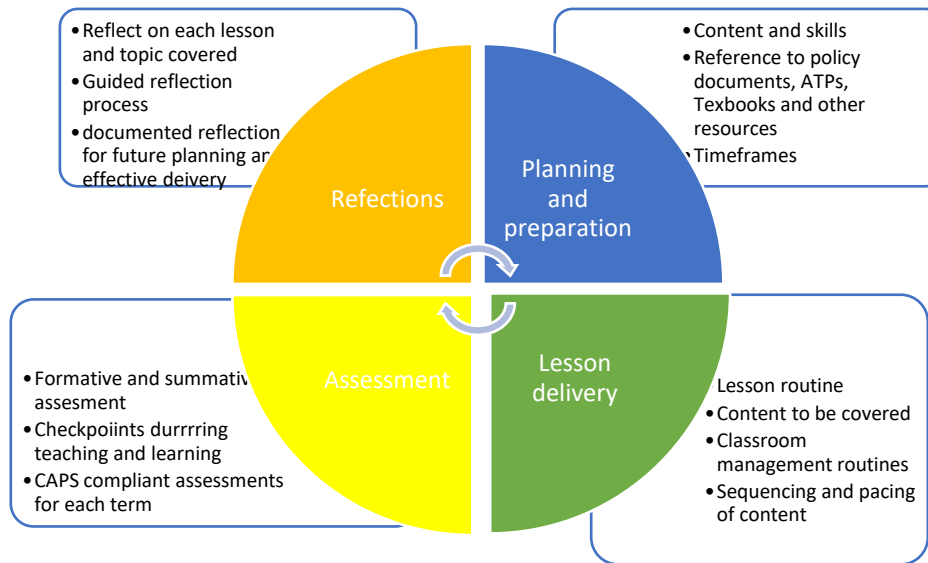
• Reflect on each lesson and topic covered
• Guided reflection process
• documented reflection for future planning an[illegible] effective deivery

• Content and skills
• Reference to policy documents, ATPs, Texbooks and other resources
• Timeframes

Refections

Planning and preparation

Assessment

Lesson delivery

• Formative and summativ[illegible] assesment
• Checkpoiints durrrring teaching and learning
• CAPS compliant assessments for each term

Lesson routine
• Content to be covered
• Classroom management routines
• Sequencing and pacing of content